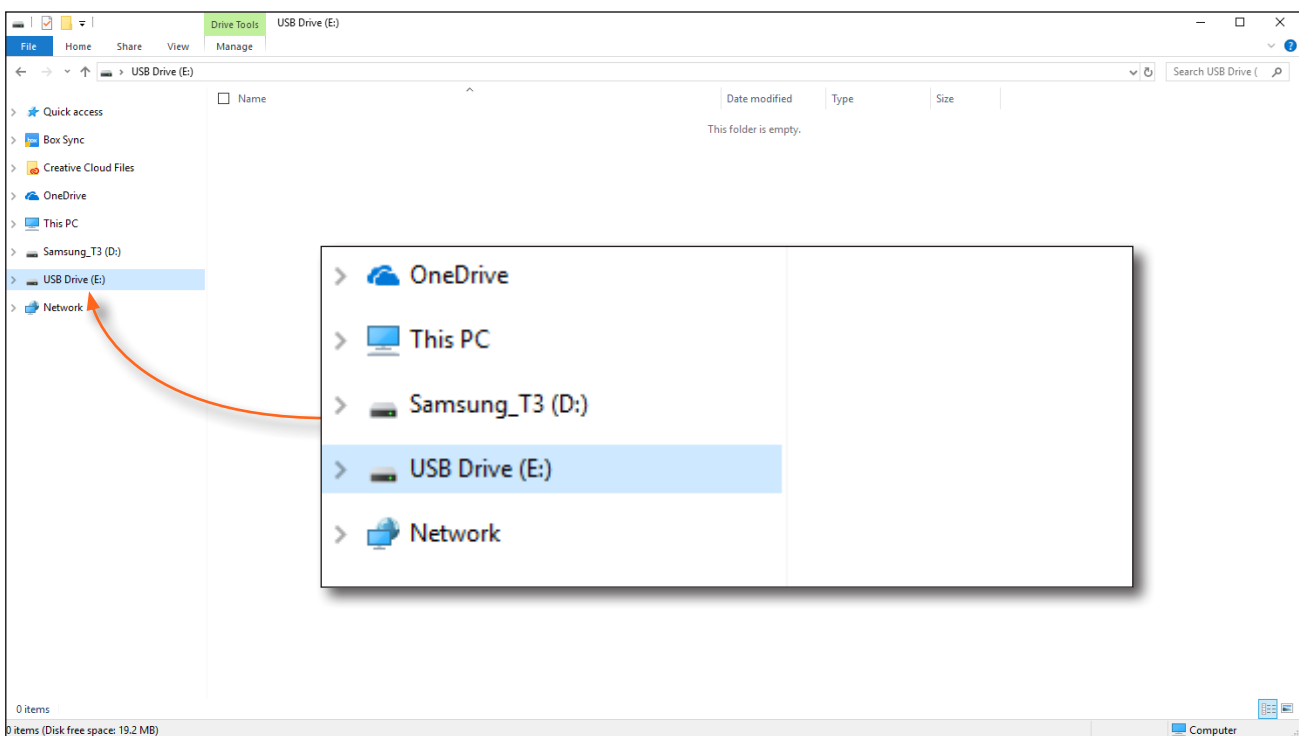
Drive Tools USB Drive (E:)

File Home Share View Manage

USB Drive (E:)

Search USB Drive (

Name Date modified Type Size

This folder is empty.

Quick access
Box Sync
Creative Cloud Files
OneDrive
This PC
Samsung_T3 (D:)
USB Drive (E:)
Network

OneDrive
This PC
Samsung_T3 (D:)
USB Drive (E:)
Network

0 items

0 items (Disk free space: 19.2 MB)

Computer